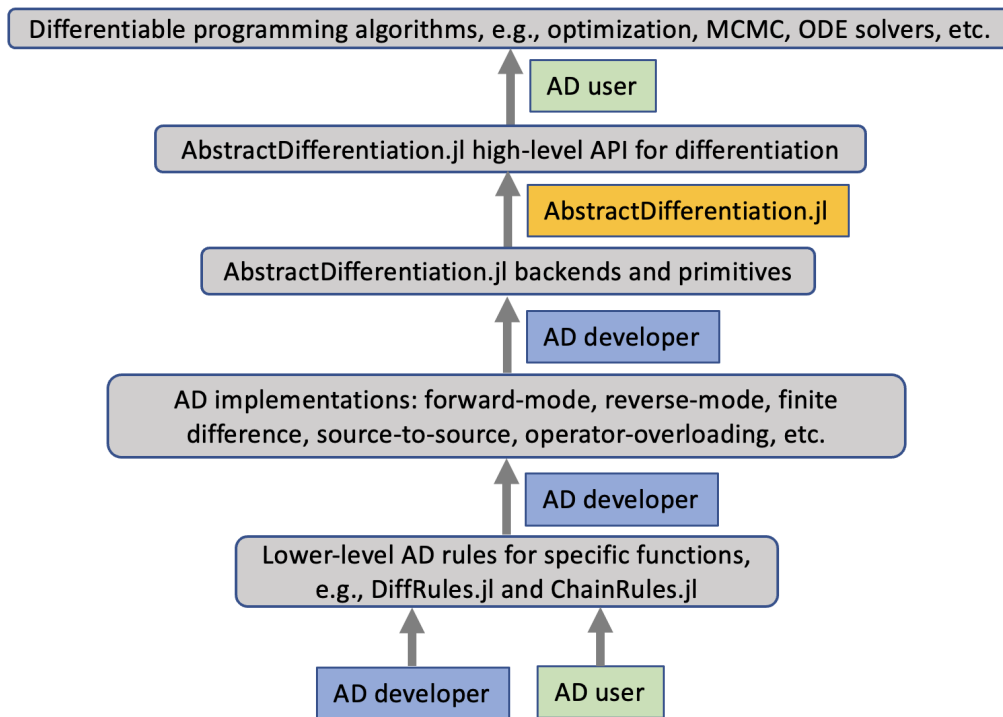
Differentiable programming algorithms, e.g., optimization, MCMC, ODE solvers, etc.

AD user

AbstractDifferentiation.jl high-level API for differentiation

AbstractDifferentiation.jl

AbstractDifferentiation.jl backends and primitives

AD developer

AD implementations: forward-mode, reverse-mode, finite difference, source-to-source, operator-overloading, etc.

AD developer

Lower-level AD rules for specific functions, e.g., DiffRules.jl and ChainRules.jl

AD developer

AD user